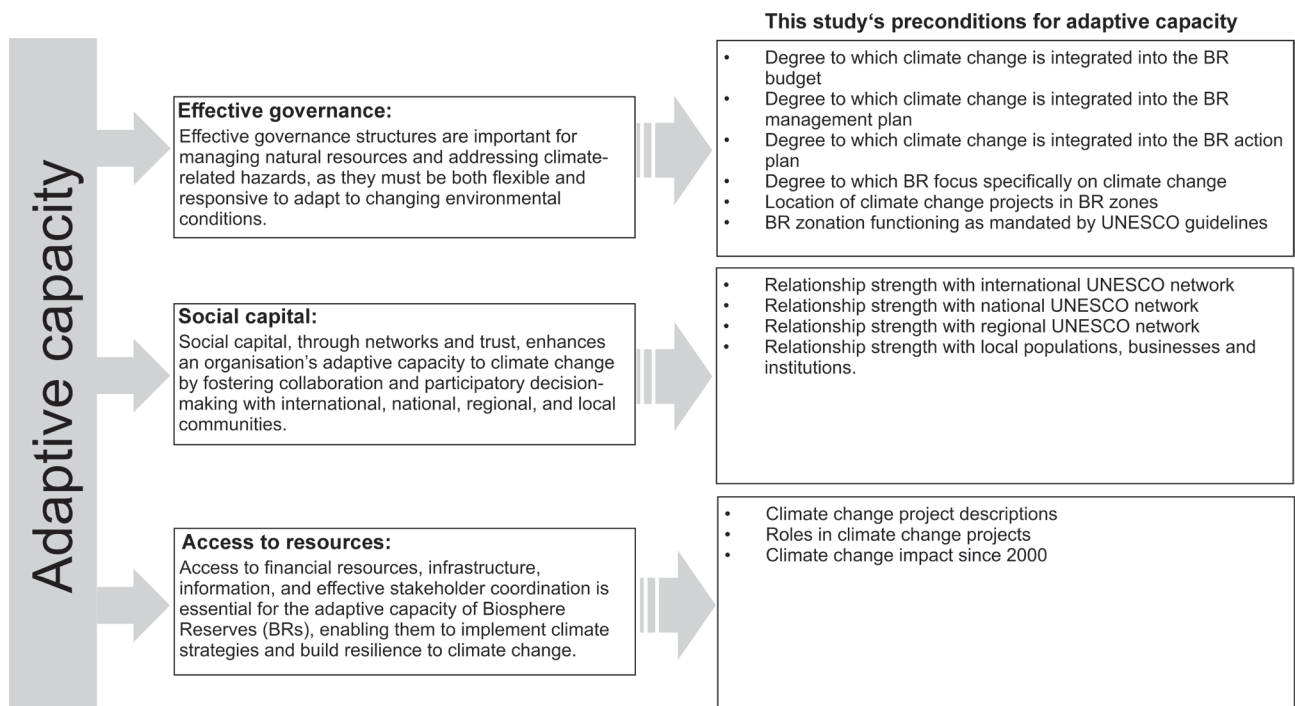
Adaptive capacity

This study‘s preconditions for adaptive capacity

**Effective governance:**
Effective governance structures are important for managing natural resources and addressing climate-related hazards, as they must be both flexible and responsive to adapt to changing environmental conditions.

- Degree to which climate change is integrated into the BR budget
- Degree to which climate change is integrated into the BR management plan
- Degree to which climate change is integrated into the BR action plan
- Degree to which BR focus specifically on climate change
- Location of climate change projects in BR zones
- BR zonation functioning as mandated by UNESCO guidelines

**Social capital:**
Social capital, through networks and trust, enhances an organisation’s adaptive capacity to climate change by fostering collaboration and participatory decision-making with international, national, regional, and local communities.

- Relationship strength with international UNESCO network
- Relationship strength with national UNESCO network
- Relationship strength with regional UNESCO network
- Relationship strength with local populations, businesses and institutions.

**Access to resources:**
Access to financial resources, infrastructure, information, and effective stakeholder coordination is essential for the adaptive capacity of Biosphere Reserves (BRs), enabling them to implement climate strategies and build resilience to climate change.

- Climate change project descriptions
- Roles in climate change projects
- Climate change impact since 2000